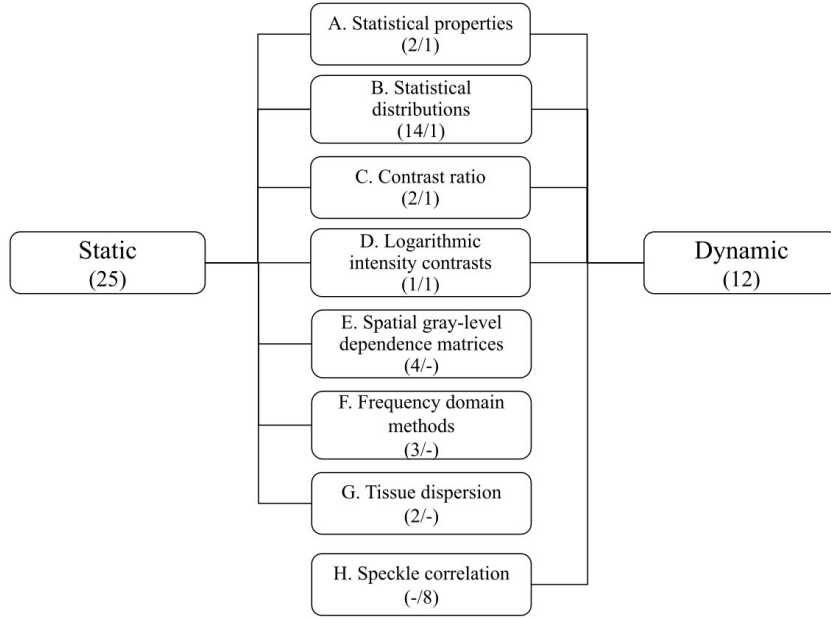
Static
(25)

A. Statistical properties
(2/1)

B. Statistical distributions
(14/1)

C. Contrast ratio
(2/1)

D. Logarithmic intensity contrasts
(1/1)

E. Spatial gray-level dependence matrices
(4/-)

F. Frequency domain methods
(3/-)

G. Tissue dispersion
(2/-)

H. Speckle correlation
(-/8)

Dynamic
(12)